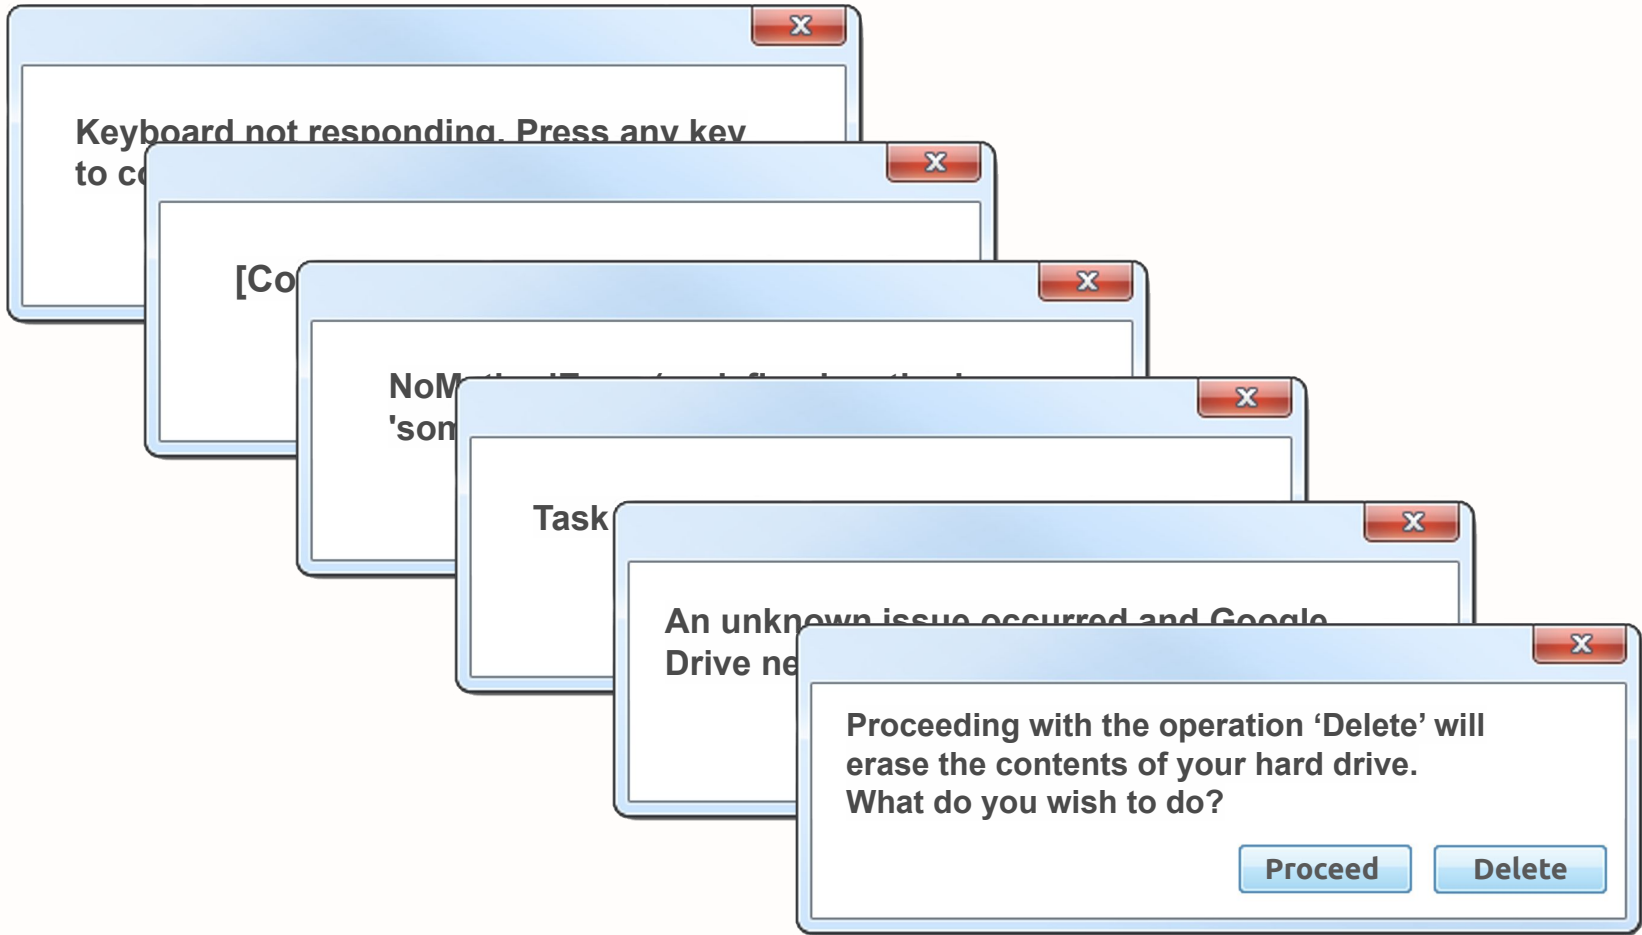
X

Keyboard not responding. Press any key to c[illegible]

X

[Co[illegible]

X

NoM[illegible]
'son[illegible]

X

Task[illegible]

X

An unknown issue occurred and Google Drive ne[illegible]

X

Proceeding with the operation ‘Delete’ will erase the contents of your hard drive. What do you wish to do?

Proceed Delete